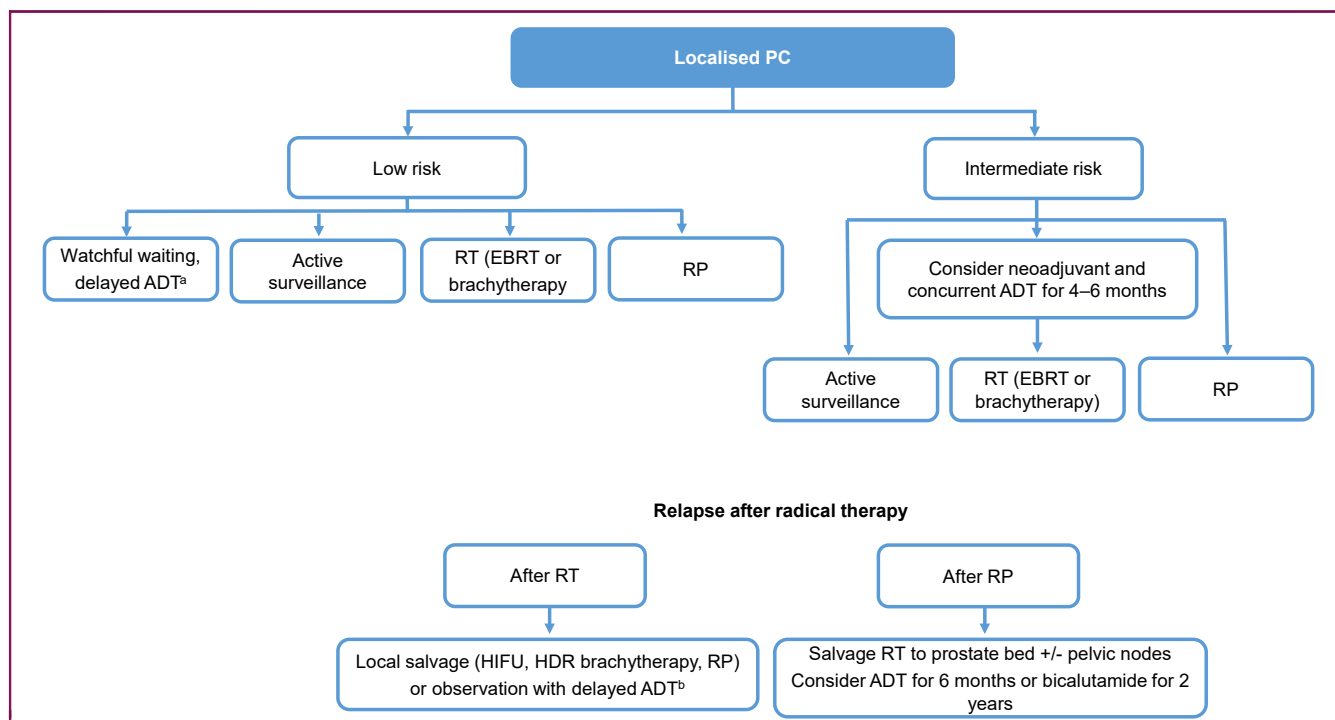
Localised PC

Low risk

Intermediate risk

Watchful waiting, delayed ADT$^{a}$

Active surveillance

RT (EBRT or brachytherapy

RP

Consider neoadjuvant and concurrent ADT for 4–6 months

Active surveillance

RT (EBRT or brachytherapy)

RP

Relapse after radical therapy

After RT

After RP

Local salvage (HIFU, HDR brachytherapy, RP) or observation with delayed ADT$^{b}$

Salvage RT to prostate bed +/- pelvic nodes
Consider ADT for 6 months or bicalutamide for 2 years